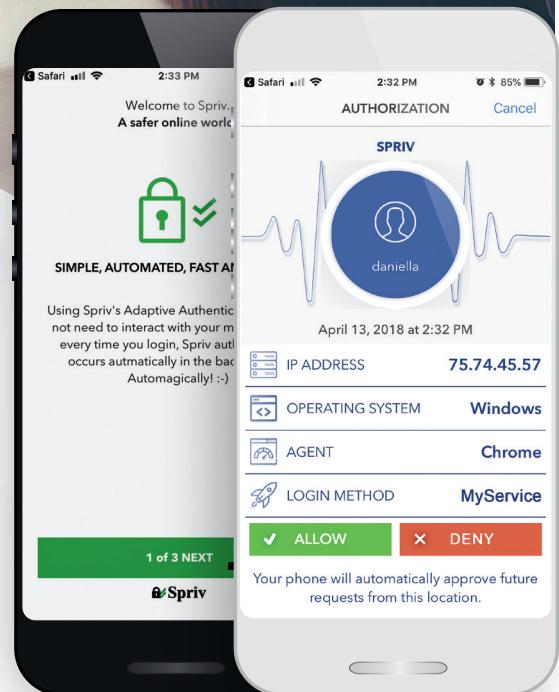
Safari 2:33 PM

Welcome to Spriv
A safer online world

SIMPLE, AUTOMATED, FAST A

Using Spriv's Adaptive Authentic not need to interact with your m every time you login, Spriv aut occurs autmatically in the ba Automagically! :-)

1 of 3 NEXT

Spriv

Safari 2:32 PM 85%

AUTHORIZATION Cancel

SPRIV

daniella

April 13, 2018 at 2:32 PM

| | |
|---|---|
| IP ADDRESS | 75.74.45.57 |
| OPERATING SYSTEM | Windows |
| AGENT | Chrome |
| LOGIN METHOD | MyService |

ALLOW DENY

Your phone will automatically approve future requests from this location.